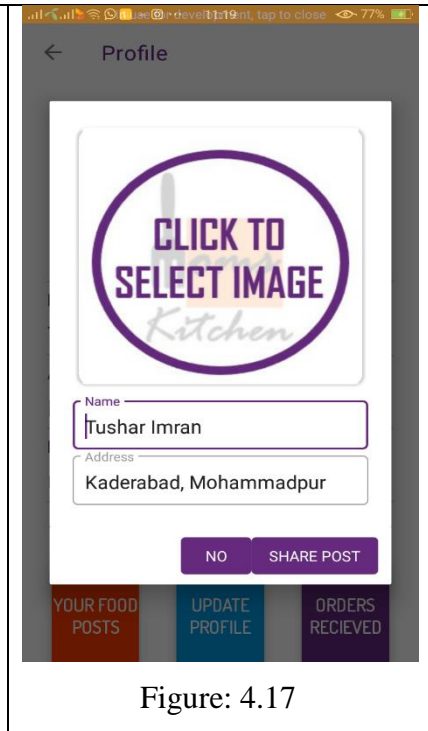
11:19 77%
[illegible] development, tap to close

← Profile

CLICK TO SELECT IMAGE
Kitchen

Name
Tushar Imran

Address
Kaderabad, Mohammadpur

NO SHARE POST

YOUR FOOD POSTS
UPDATE PROFILE
ORDERS RECIEVED

Figure: 4.17